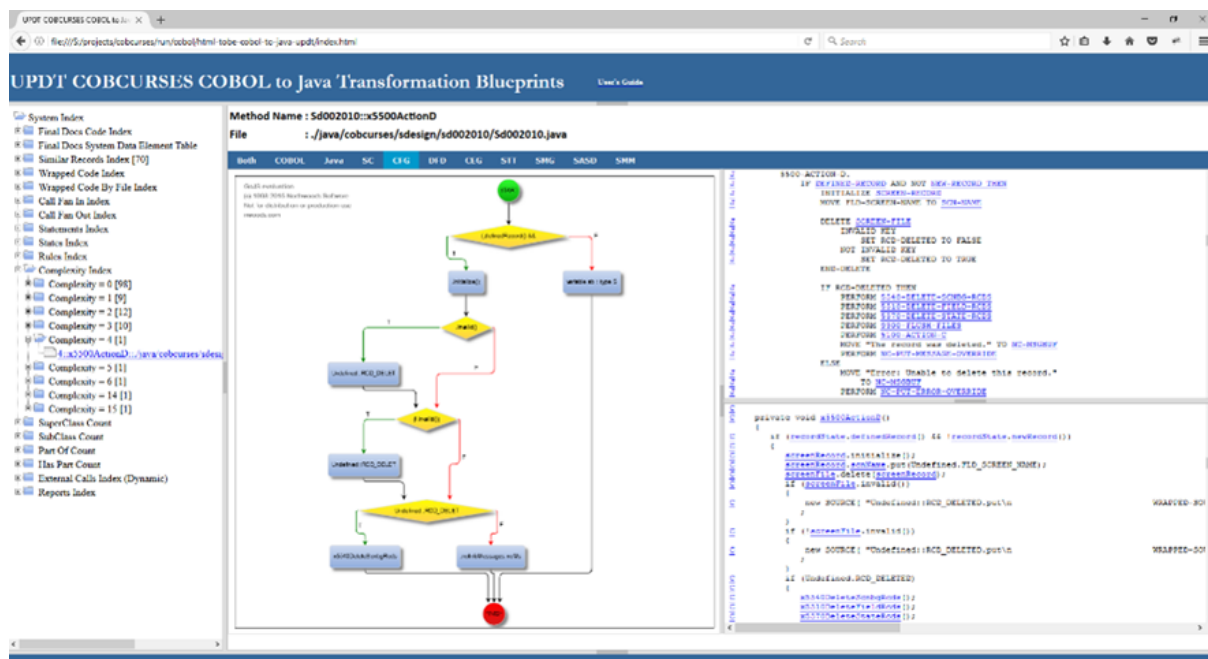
UPDT COBCURSES COBOL to Ja ×  +

file:///S:/projects/cobcurses/run/cobol/html-tobe-cobol-to-java-updt/index.html

Search

UPDT COBCURSES COBOL to Java Transformation Blueprints

User's Guide

System Index
Final Docs Code Index
Final Docs System Data Element Table
Similar Records Index [70]
Wrapped Code Index
Wrapped Code By File Index
Call Fan In Index
Call Fan Out Index
Statements Index
Stats Index
Rules Index
Complexity Index
Complexity = 0 [98]
Complexity = 1 [9]
Complexity = 2 [12]
Complexity = 3 [10]
Complexity = 4 [1]
4::x5500ActionD::./java/cobcurses/sdesi
Complexity = 5 [1]
Complexity = 6 [1]
Complexity = 14 [1]
Complexity = 15 [1]
SuperClass Count
SubClass Count
Part Of Count
Has Part Count
External Calls Index (Dynamic)
Reports Index

Method Name : Sd002010::x5500ActionD
File : ./java/cobcurses/sdesign/sd002010/Sd002010.java

Both COBOL Java SC CFG DFD CLG STT SMG SASD SMM

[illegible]

start
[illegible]
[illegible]
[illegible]
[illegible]
Undefined.RCD_DELET
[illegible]
Undefined.RCD_DELET
Undefined.RCD_DELET
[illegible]
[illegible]
stop

5500-ACTION-D.
IF DEFINED-RECORD AND NOT NEW-RECORD THEN
INITIALIZE SCREEN-RECORD
MOVE FLD-SCREEN-NAME TO SCN-NAME

DELETE SCREEN-FILE
INVALID KEY
SET RCD-DELETED TO FALSE
NOT INVALID KEY
SET RCD-DELETED TO TRUE
END-DELETE

IF RCD-DELETED THEN
PERFORM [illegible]
PERFORM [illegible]
PERFORM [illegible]
PERFORM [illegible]
PERFORM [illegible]
MOVE "The record was deleted." TO NC-MSGBUF
PERFORM NC-PUT-MESSAGE-OVERRIDE
ELSE
MOVE "Error: Unable to delete this record."
TO NC-MSGBUF
PERFORM NC-PUT-ERROR-OVERRIDE

private void x5500ActionD()
{
if (recordState.definedRecord() && !recordState.newRecord())
{
screenRecord.initialize();
screenRecord.scnName.put(Undefined.FLD_SCREEN_NAME);
screenFile.delete(screenRecord);
if (screenFile.invalid())
{
new SOURCE( "Undefined::RCD_DELETED.put(\n WRAPPED-SO
}
if (!screenFile.invalid())
{
new SOURCE( "Undefined::RCD_DELETED.put(\n WRAPPED-SO
}
if (Undefined.RCD_DELETED)
{
x5510DeleteScnbgNode();
x5110DeleteFieldNode();
x5120DeleteStateNode();